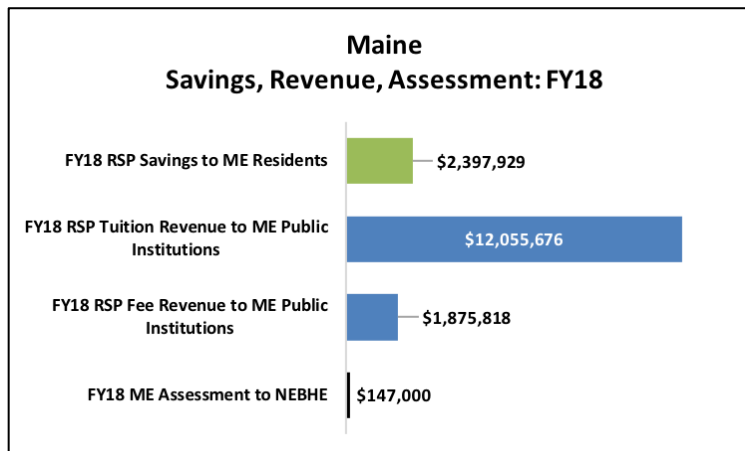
Maine
Savings, Revenue, Assessment: FY18

FY18 RSP Savings to ME Residents
$2,397,929

FY18 RSP Tuition Revenue to ME Public Institutions
$12,055,676

FY18 RSP Fee Revenue to ME Public Institutions
$1,875,818

FY18 ME Assessment to NEBHE
$147,000